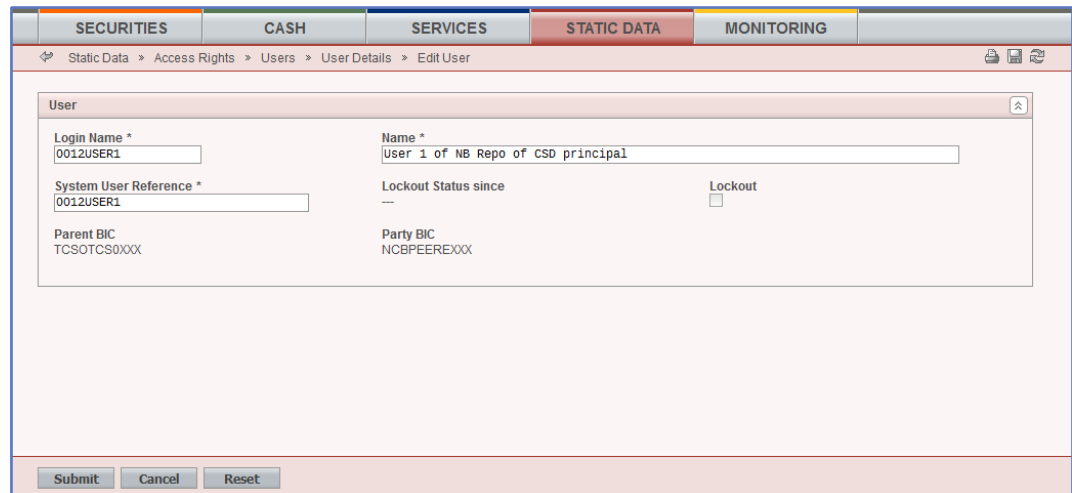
SECURITIES CASH SERVICES STATIC DATA MONITORING

Static Data » Access Rights » Users » User Details » Edit User

User

Login Name *
0012USER1

Name *
User 1 of NB Repo of CSD principal

System User Reference *
0012USER1

Lockout Status since
---

Lockout

Parent BIC
TCSOTCS0XXX

Party BIC
NCBPEEREXXX

Submit Cancel Reset